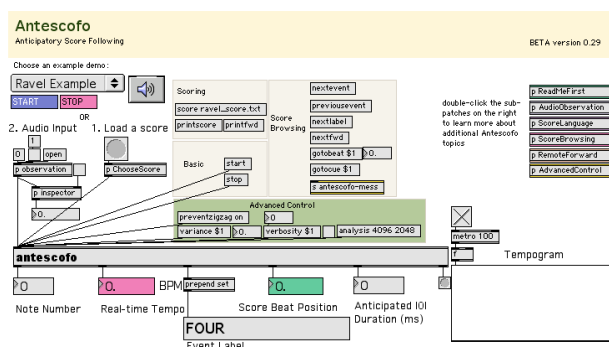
Antescofo
Anticipatory Score Following

BETA version 0.29

Choose an example demo :
Ravel Example
START
STOP
OR
2. Audio Input
1. Load a score
0
1
open
p observation
p ChooseScore
p inspector
0.

Scoring
score ravel_score.txt
printscore
printfwd

Basic
start
stop

Score Browsing
nextevent
previousevent
nextlabel
nextfwd
gotobeat $1
0.
gotocue $1
s antescofo-mess

double-click the subpatches on the right to learn more about additional Antescofo topics

p ReadMeFirst
p AudioObservation
p ScoreLanguage
p ScoreBrowsing
p RemoteForward
p AdvancedControl

Advanced Control
preventzigzag on
0
variance $1
0.
verbosity $1
analysis 4096 2048

metro 100
f

antescofo

Tempogram

0
Note Number
0.
Real-time Tempo
BPM
prepend set
FOUR
Event Label
0.
Score Beat Position
0
Anticipated IOI Duration (ms)